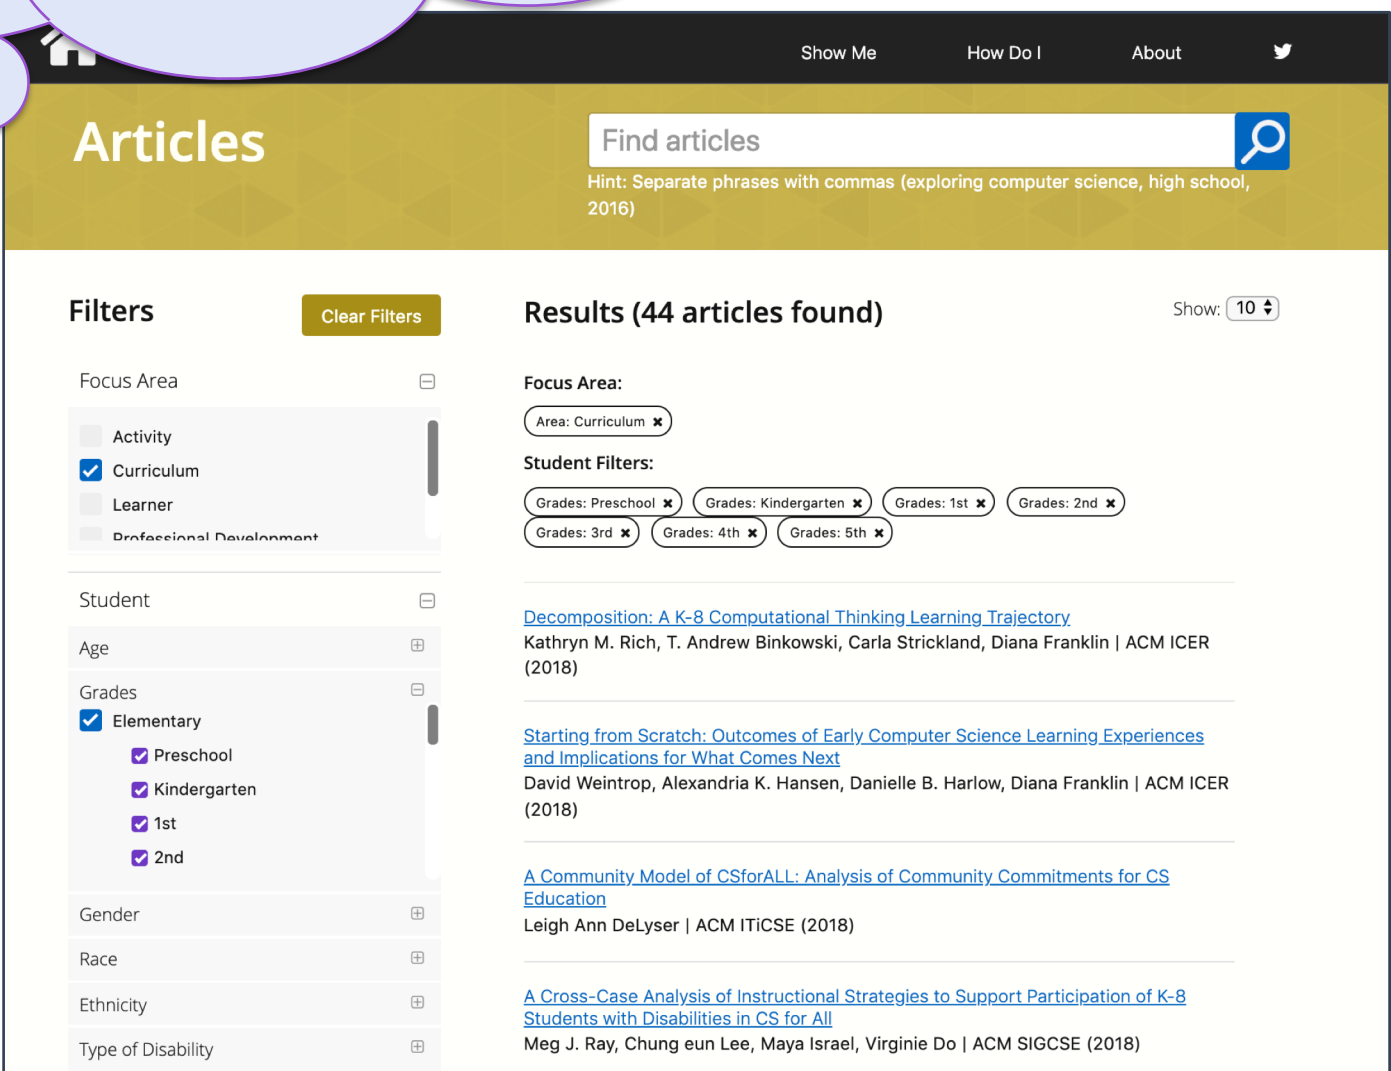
Show Me How Do I About

Articles

Find articles

Hint: Separate phrases with commas (exploring computer science, high school, 2016)

Filters

Clear Filters

Focus Area

Activity
Curriculum
Learner
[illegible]

Student

Age

Grades

Elementary
Preschool
Kindergarten
1st
2nd

Gender

Race

Ethnicity

Type of Disability

Results (44 articles found)

Show: 10

Focus Area:

Area: Curriculum ✖

Student Filters:

Grades: Preschool ✖ Grades: Kindergarten ✖ Grades: 1st ✖ Grades: 2nd ✖ Grades: 3rd ✖ Grades: 4th ✖ Grades: 5th ✖

Decomposition: A K-8 Computational Thinking Learning Trajectory
Kathryn M. Rich, T. Andrew Binkowski, Carla Strickland, Diana Franklin | ACM ICER (2018)

Starting from Scratch: Outcomes of Early Computer Science Learning Experiences and Implications for What Comes Next
David Weintrop, Alexandria K. Hansen, Danielle B. Harlow, Diana Franklin | ACM ICER (2018)

A Community Model of CSforALL: Analysis of Community Commitments for CS Education
Leigh Ann DeLyser | ACM ITiCSE (2018)

A Cross-Case Analysis of Instructional Strategies to Support Participation of K-8 Students with Disabilities in CS for All
Meg J. Ray, Chung eun Lee, Maya Israel, Virginie Do | ACM SIGCSE (2018)